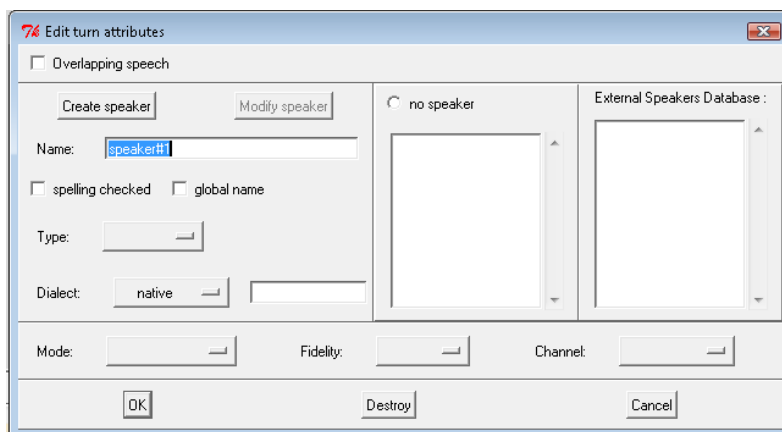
Edit turn attributes

Overlapping speech

Create speaker

Modify speaker

Name: speaker#1

spelling checked

global name

Type:

Dialect: native

no speaker

External Speakers Database :

Mode:

Fidelity:

Channel:

OK

Destroy

Cancel